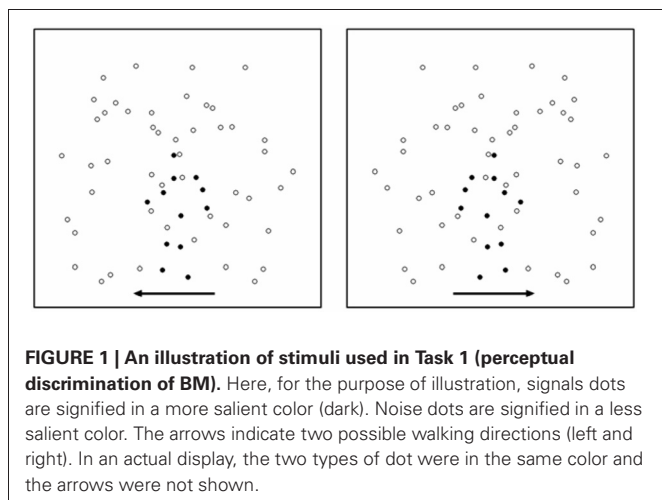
**FIGURE 1 | An illustration of stimuli used in Task 1 (perceptual discrimination of BM).** Here, for the purpose of illustration, signals dots are signified in a more salient color (dark). Noise dots are signified in a less salient color. The arrows indicate two possible walking directions (left and right). In an actual display, the two types of dot were in the same color and the arrows were not shown.